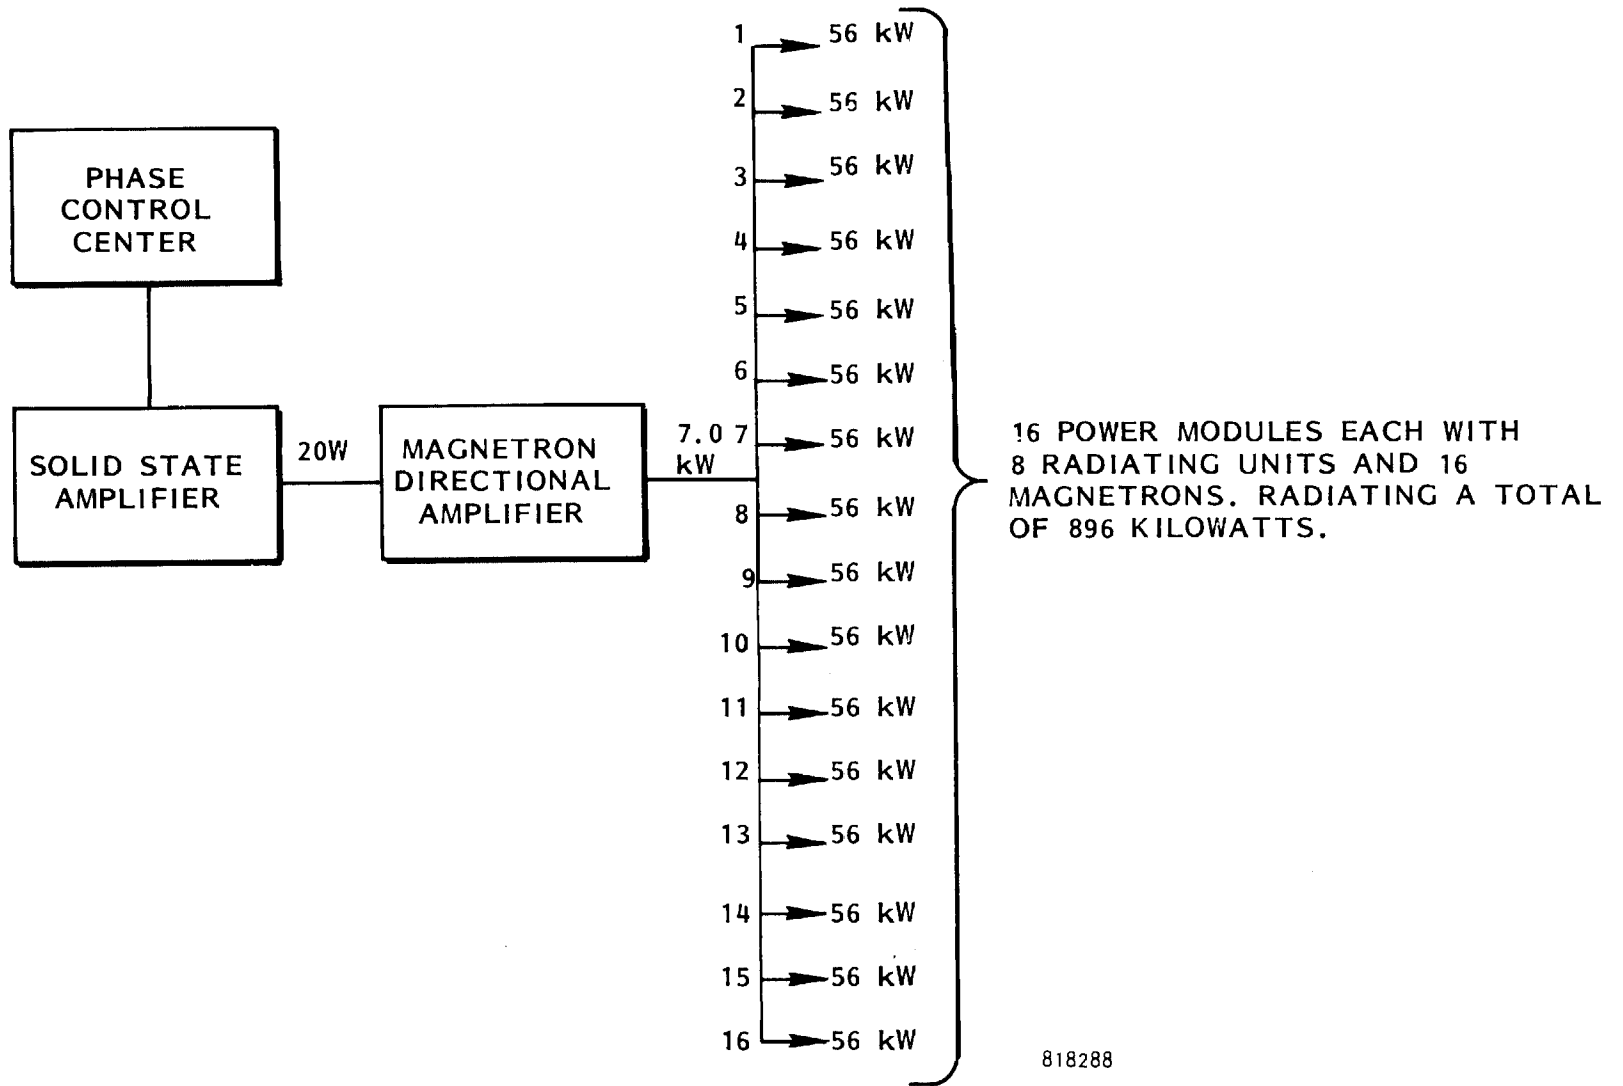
PHASE CONTROL CENTER

SOLID STATE AMPLIFIER

20W

MAGNETRON DIRECTIONAL AMPLIFIER

7.0 kW

1 56 kW
2 56 kW
3 56 kW
4 56 kW
5 56 kW
6 56 kW
7 56 kW
8 56 kW
9 56 kW
10 56 kW
11 56 kW
12 56 kW
13 56 kW
14 56 kW
15 56 kW
16 56 kW

16 POWER MODULES EACH WITH 8 RADIATING UNITS AND 16 MAGNETRONS. RADIATING A TOTAL OF 896 KILOWATTS.

818288